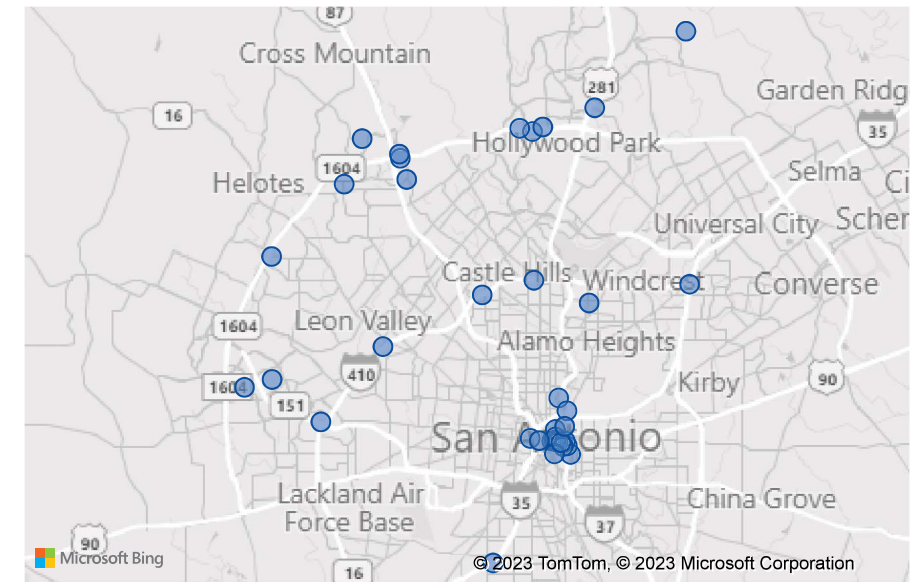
87
Cross Mountain
281
Garden Ridg
16
35
Hollywood Park
1604
Selma
Ci
Helotes
Universal City
Scher
Castle Hills
Windcrest
Converse
1604
Leon Valley
Alamo Heights
410
Kirby
90
1604
151
San Antonio
Lackland Air Force Base
35
China Grove
37
90
Microsoft Bing
© 2023 TomTom, © 2023 Microsoft Corporation
16